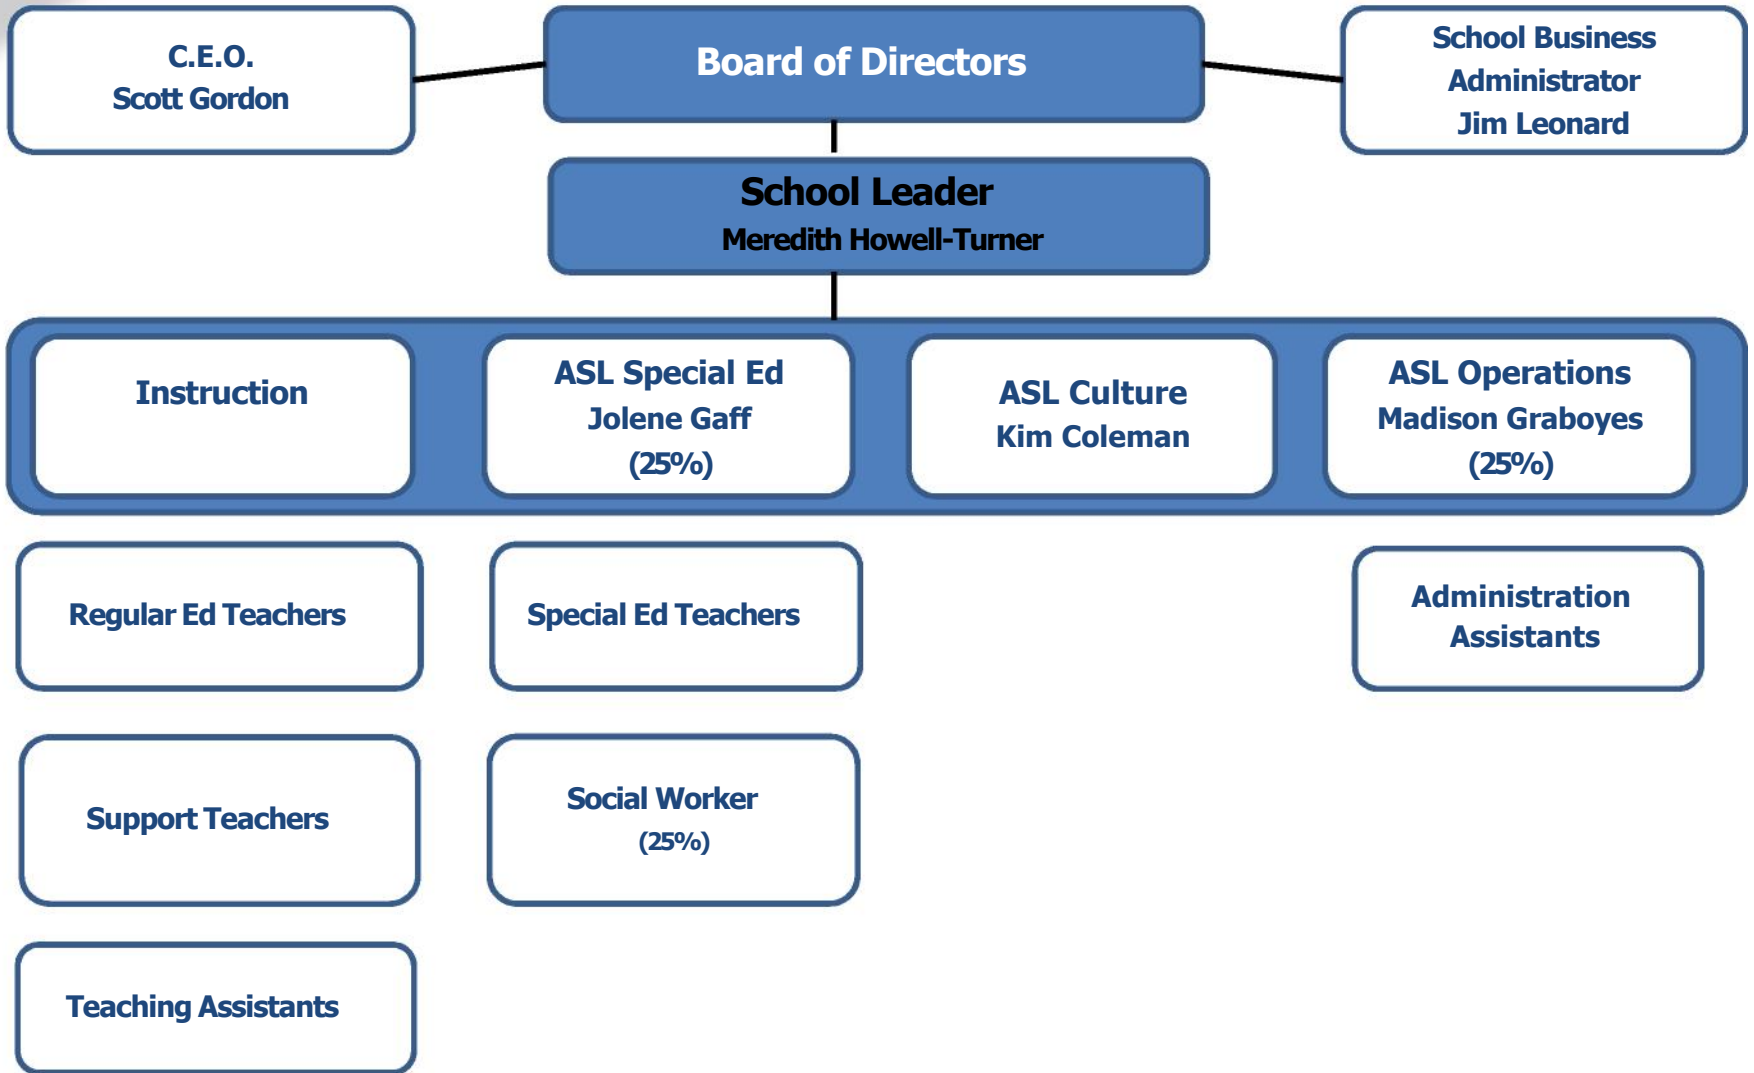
C.E.O.
Scott Gordon

Board of Directors

School Business Administrator Jim Leonard

School Leader
Meredith Howell-Turner

Instruction

ASL Special Ed
Jolene Gaff
(25%)

ASL Culture
Kim Coleman

ASL Operations
Madison Graboyes
(25%)

Regular Ed Teachers

Special Ed Teachers

Administration Assistants

Support Teachers

Social Worker
(25%)

Teaching Assistants